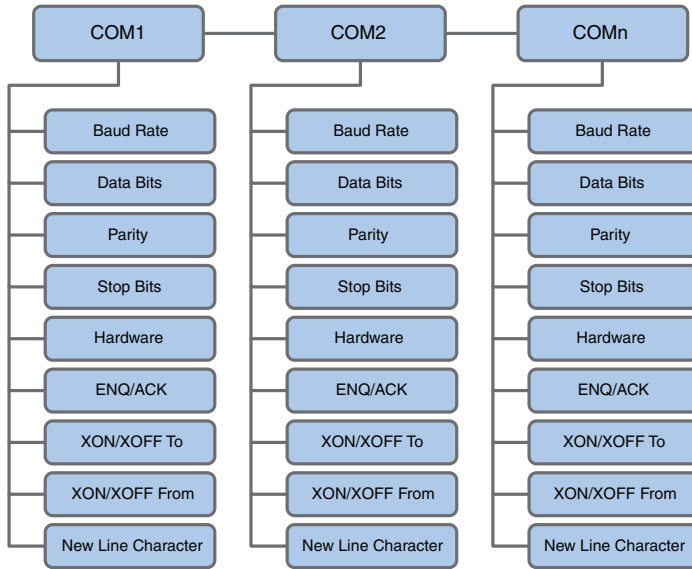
COM1

Baud Rate
Data Bits
Parity
Stop Bits
Hardware
ENQ/ACK
XON/XOFF To
XON/XOFF From
New Line Character

COM2

Baud Rate
Data Bits
Parity
Stop Bits
Hardware
ENQ/ACK
XON/XOFF To
XON/XOFF From
New Line Character

COMn

Baud Rate
Data Bits
Parity
Stop Bits
Hardware
ENQ/ACK
XON/XOFF To
XON/XOFF From
New Line Character